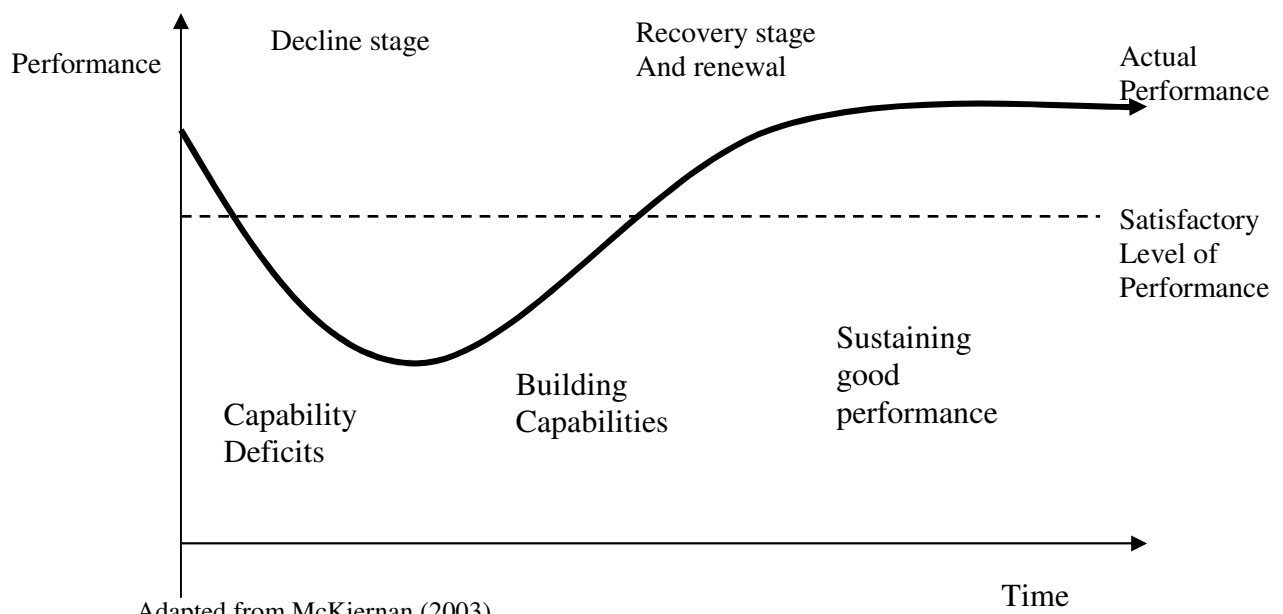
Performance

Decline stage

Recovery stage
And renewal

Actual
Performance

Satisfactory
Level of
Performance

Sustaining
good
performance

Building
Capabilities

Capability
Deficits

Time

Adapted from McKiernan (2003)